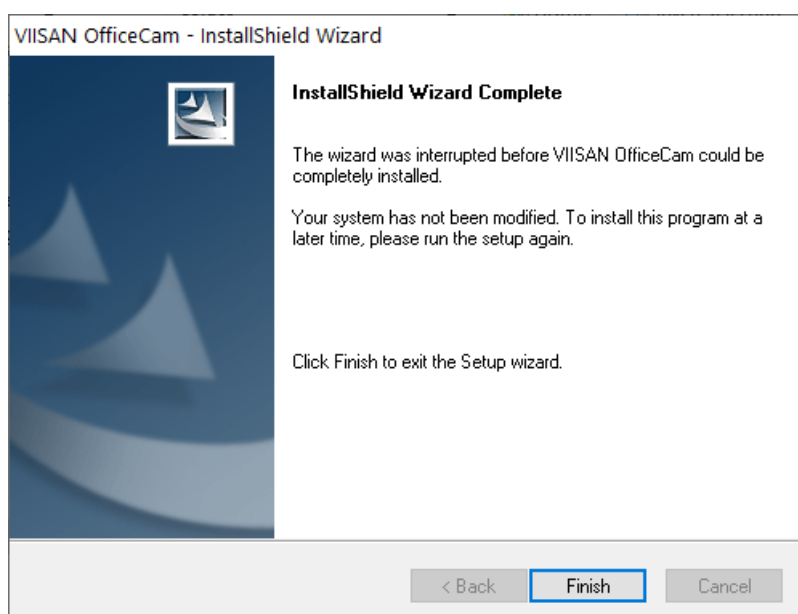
VIISAN OfficeCam - InstallShield Wizard

InstallShield Wizard Complete

The wizard was interrupted before VIISAN OfficeCam could be completely installed.

Your system has not been modified. To install this program at a later time, please run the setup again.

Click Finish to exit the Setup wizard.

< Back
Finish
Cancel